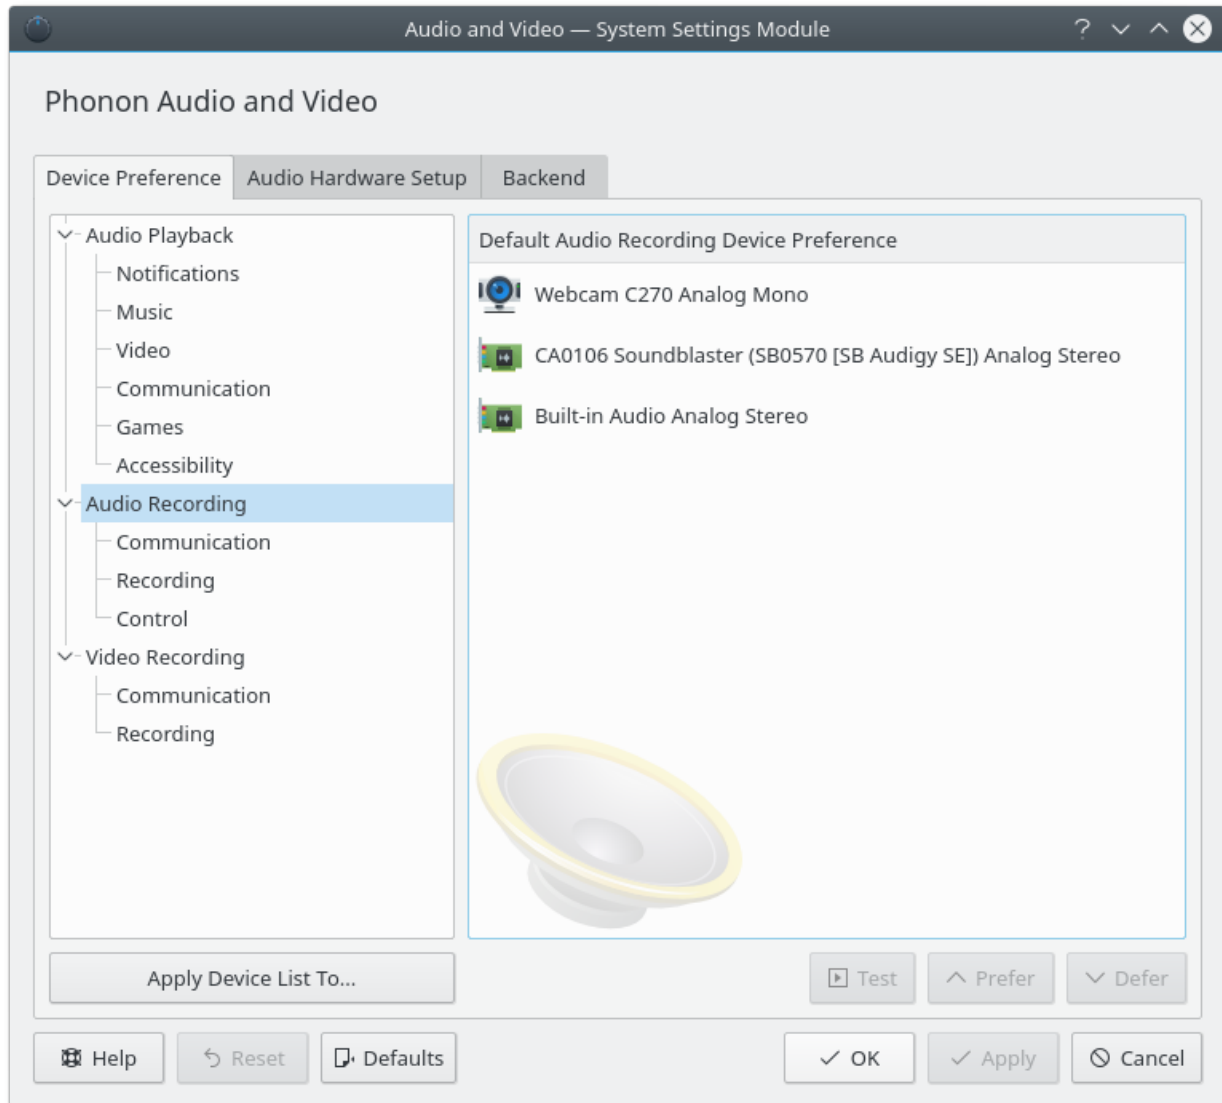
Audio and Video — System Settings Module

?

Phonon Audio and Video

Device Preference
Audio Hardware Setup
Backend

Audio Playback
Notifications
Music
Video
Communication
Games
Accessibility
Audio Recording
Communication
Recording
Control
Video Recording
Communication
Recording

Default Audio Recording Device Preference

Webcam C270 Analog Mono
CA0106 Soundblaster (SB0570 [SB Audigy SE]) Analog Stereo
Built-in Audio Analog Stereo

Apply Device List To...

Test
Prefer
Defer

Help
Reset
Defaults
OK
Apply
Cancel